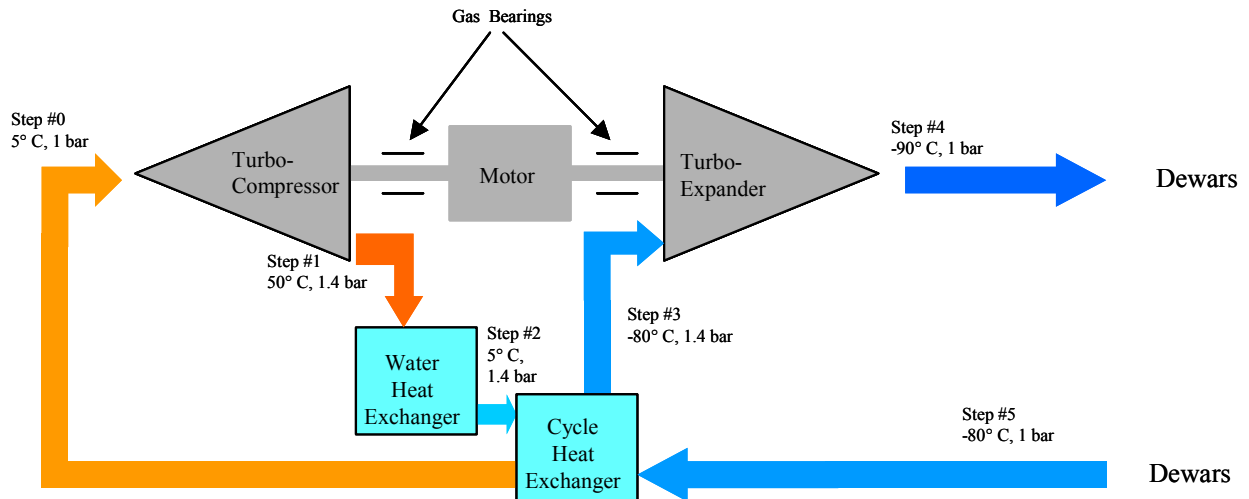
Gas Bearings

Step #0
5° C, 1 bar

Turbo-Compressor

Motor

Turbo-Expander

Step #4
-90° C, 1 bar

Dewars

Step #1
50° C, 1.4 bar

Step #3
-80° C, 1.4 bar

Water Heat Exchanger

Step #2
5° C,
1.4 bar

Cycle Heat Exchanger

Step #5
-80° C, 1 bar

Dewars